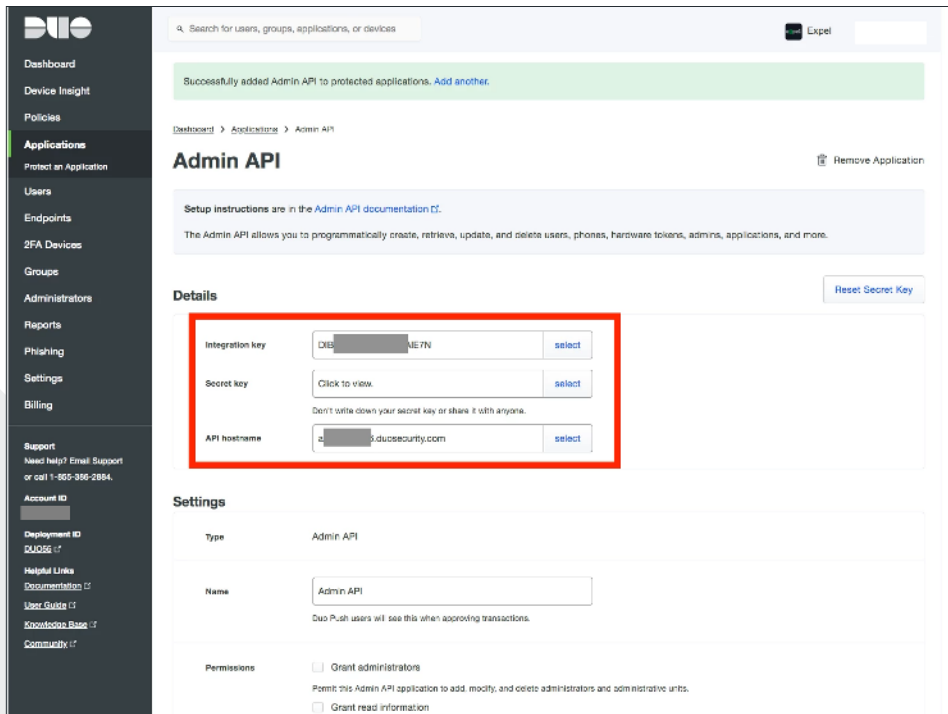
DUO

Dashboard
Device Insight
Policies
Applications
Protect an Application
Users
Endpoints
2FA Devices
Groups
Administrators
Reports
Phishing
Settings
Billing

Support
Need help? Email Support or call 1-855-386-2884.

Account ID
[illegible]

Deployment ID
DUO56

Helpful Links
Documentation
User Guide
Knowledge Base
Community

Search for users, groups, applications, or devices

Expel

Successfully added Admin API to protected applications. Add another.

Dashboard > Applications > Admin API

Admin API

Remove Application

Setup instructions are in the Admin API documentation.

The Admin API allows you to programmatically create, retrieve, update, and delete users, phones, hardware tokens, admins, applications, and more.

Details

Reset Secret Key

| | | |
|---|---|---|
| Integration key | DIB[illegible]AE7N | select |
| Secret key | Click to view. | select |
| | Don't write down your secret key or share it with anyone. | |
| API hostname | a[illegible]5.duosecurity.com | select |

Settings

| | |
|---|---|
| Type | Admin API |
| Name | Admin API |
| | Duo Push users will see this when approving transactions. |
| Permissions | Grant administrators |
| | Permit this Admin API application to add, modify, and delete administrators and administrative units. |
| | Grant read information |